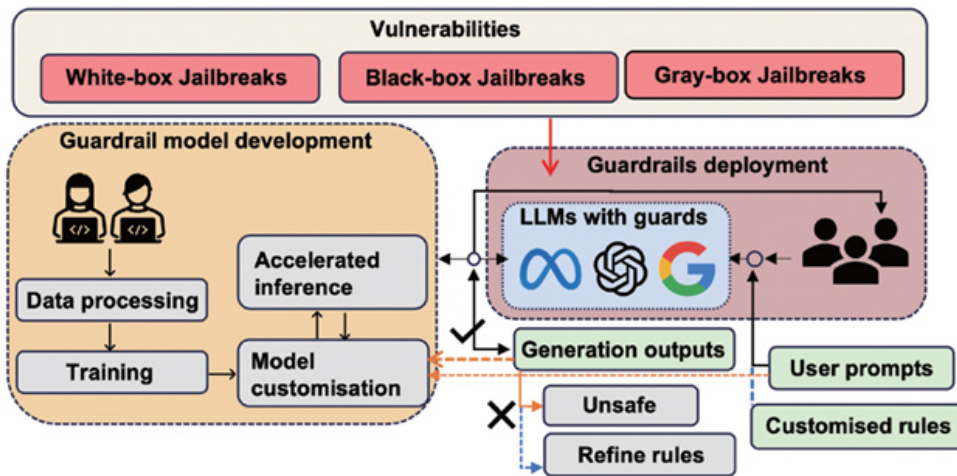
Vulnerabilities

White-box Jailbreaks

Black-box Jailbreaks

Gray-box Jailbreaks

Guardrail model development

Guardrails deployment

LLMs with guards

</>

</>

Data processing

Accelerated inference

Training

Model customisation

Generation outputs

User prompts

Unsafe

Refine rules

Customised rules